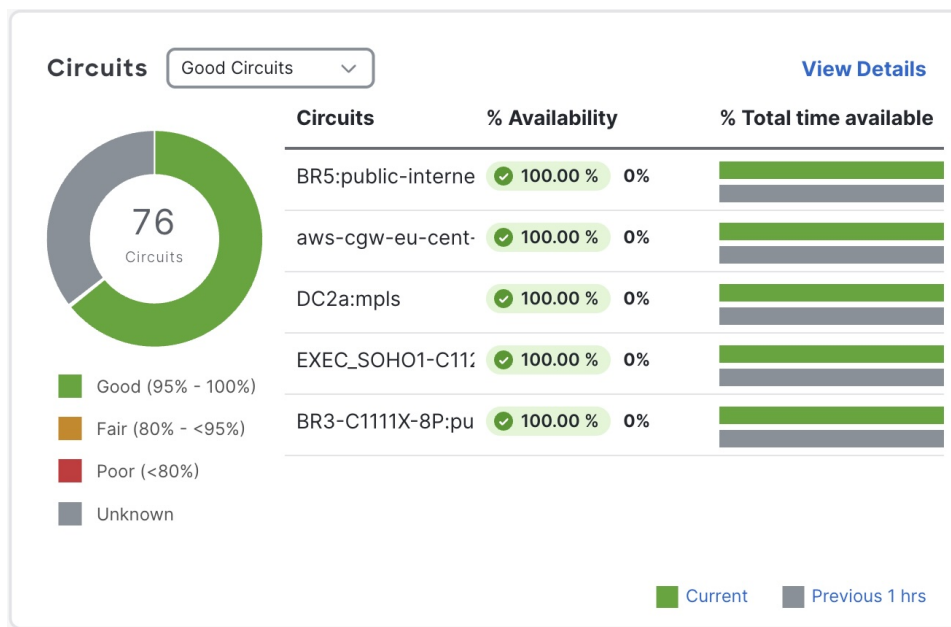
Circuits Good Circuits

View Details

76
Circuits

Good (95% - 100%)
Fair (80% - <95%)
Poor (<80%)
Unknown

| Circuits | % Availability | | % Total time available |
|---|---|---|---|
| BR5:public-interne | 100.00 % | 0% | |
| aws-cgw-eu-cent- | 100.00 % | 0% | |
| DC2a:mpls | 100.00 % | 0% | |
| EXEC_SOHO1-C112 | 100.00 % | 0% | |
| BR3-C1111X-8P:pu | 100.00 % | 0% | |

Current Previous 1 hrs